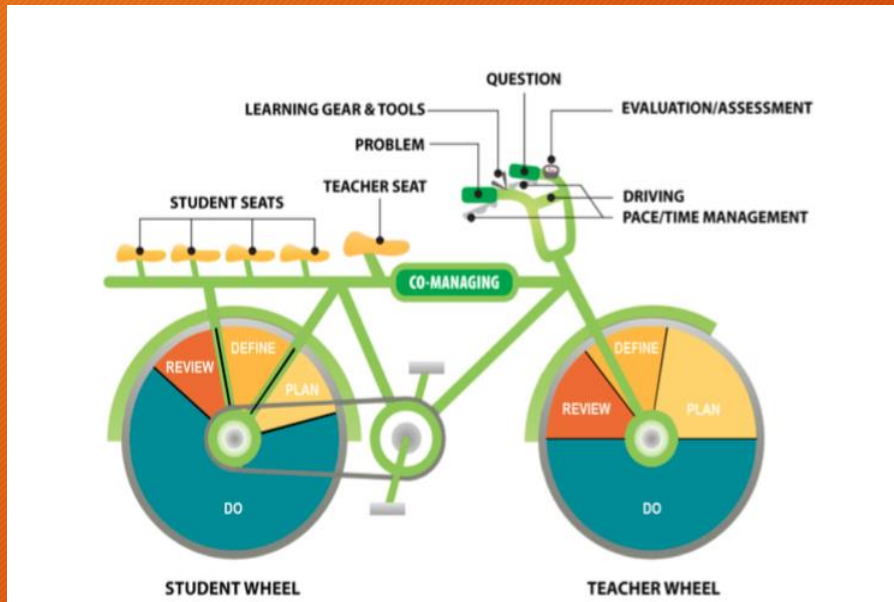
QUESTION

LEARNING GEAR & TOOLS

EVALUATION/ASSESSMENT

PROBLEM

DRIVING

PACE/TIME MANAGEMENT

TEACHER SEAT

STUDENT SEATS

CO-MANAGING

REVIEW

DEFINE

PLAN

DO

REVIEW

DEFINE

PLAN

DO

STUDENT WHEEL

TEACHER WHEEL